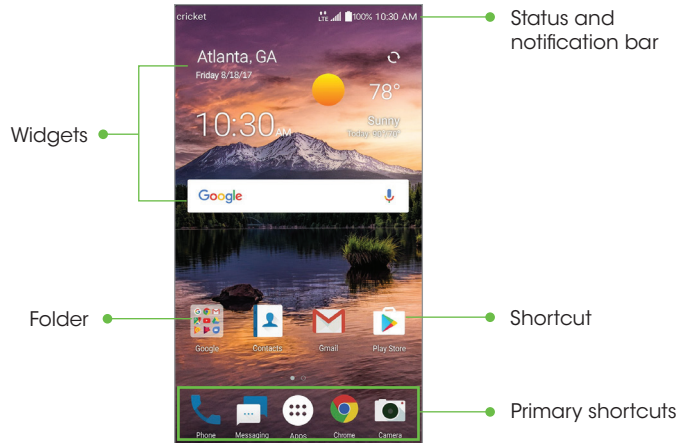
cricket
LTE 100% 10:30 AM

Status and notification bar

Atlanta, GA
Friday 8/18/17

78°

Widgets

10:30 AM

Sunny
Today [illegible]

Google

Folder

Shortcut

Google
Contacts
Gmail
Play Store

Phone
Messaging
Apps
Chrome
Camera

Primary shortcuts